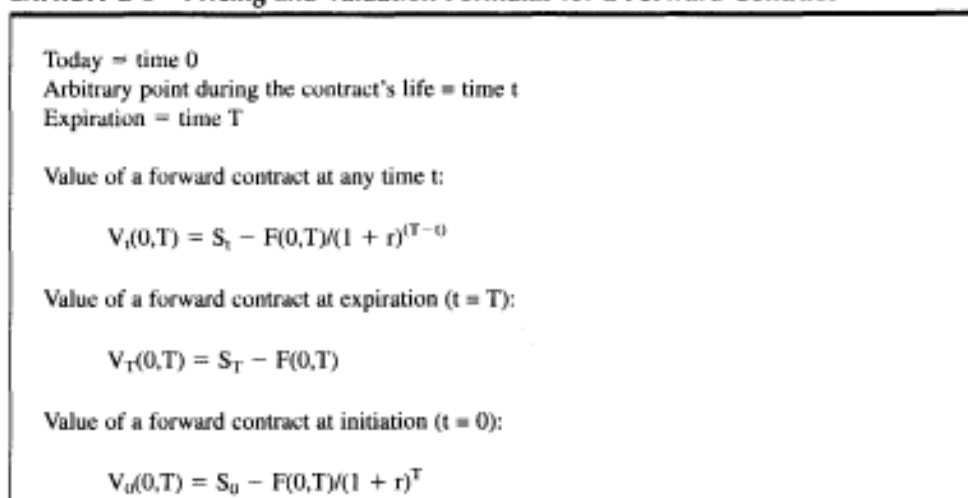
Exhibit 2-1 Pricing and Valuation Formulas for a Forward Contract

Today = time 0
Arbitrary point during the contract's life = time t
Expiration = time T

Value of a forward contract at any time t:

$V_t(0,T) = S_t - F(0,T)/(1 + r)^{(T-t)}$

Value of a forward contract at expiration (t = T):

$V_T(0,T) = S_T - F(0,T)$

Value of a forward contract at initiation (t = 0):

$V_0(0,T) = S_0 - F(0,T)/(1 + r)^T$